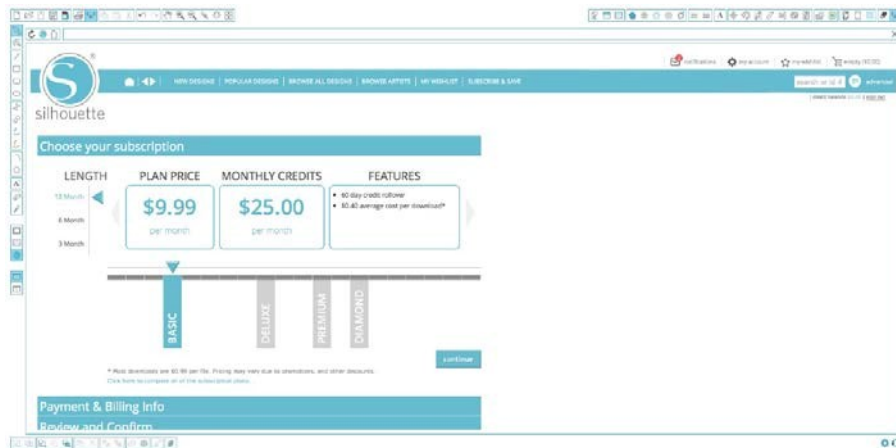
silhouette

notifications | my account | my wishlist | empty (0.00)

NEW DESIGNS | POPULAR DESIGNS | BROWSE ALL DESIGNS | BROWSE ARTISTS | MY WISHLIST | SUBSCRIBE & SAVE

search | advanced

Choose your subscription

LENGTH

12 Month

6 Month

3 Month

PLAN PRICE

$9.99

per month

MONTHLY CREDITS

$25.00

per month

FEATURES

• 60 day credit rollover

• $0.40 average cost per download*

BASIC

DELUXE

PREMIUM

DIAMOND

continue

* Most downloads are $0.99 per file. Pricing may vary due to promotions, and other discounts.

Click here to compare all of the subscription plans.

Payment & Billing Info

Review and Confirm